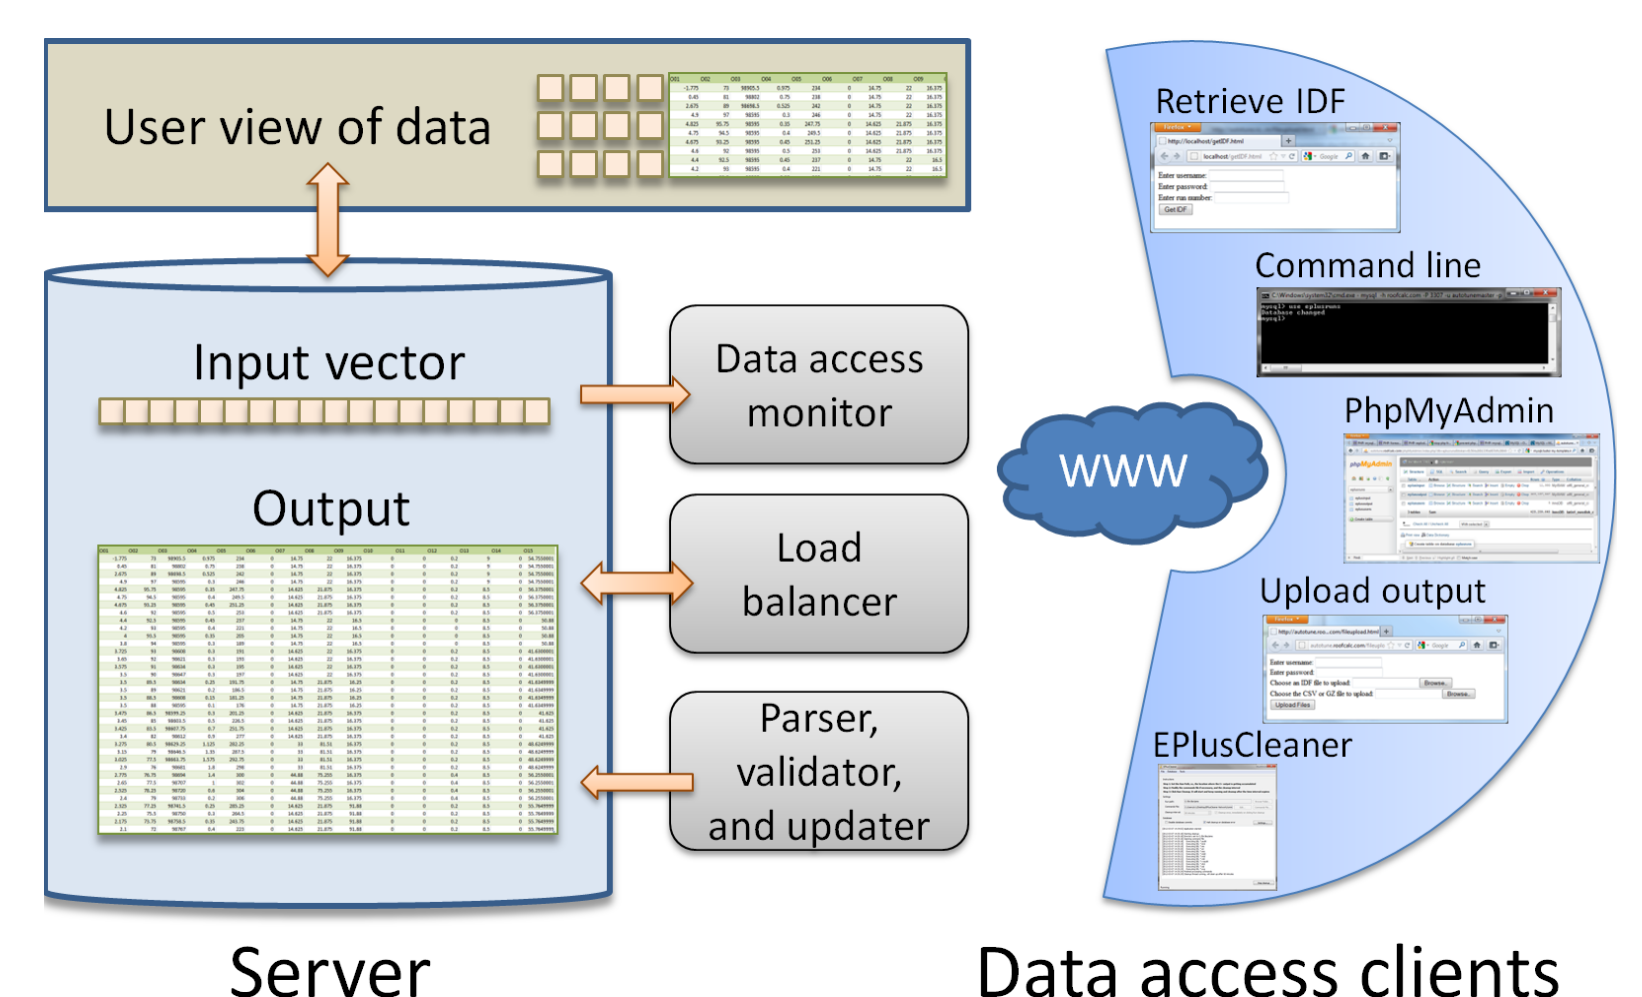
User view of data

Input vector

Output

Data access monitor

Load balancer

Parser, validator, and updater

WWW

Retrieve IDF

Enter username:
Enter password:
Enter run number:
Get IDF

Command line

PhpMyAdmin

Upload output

Enter username:
Enter password:
Choose an IDF file to upload
Choose the CSV or GZ file to upload
Upload Files

EPlusCleaner

Server

Data access clients